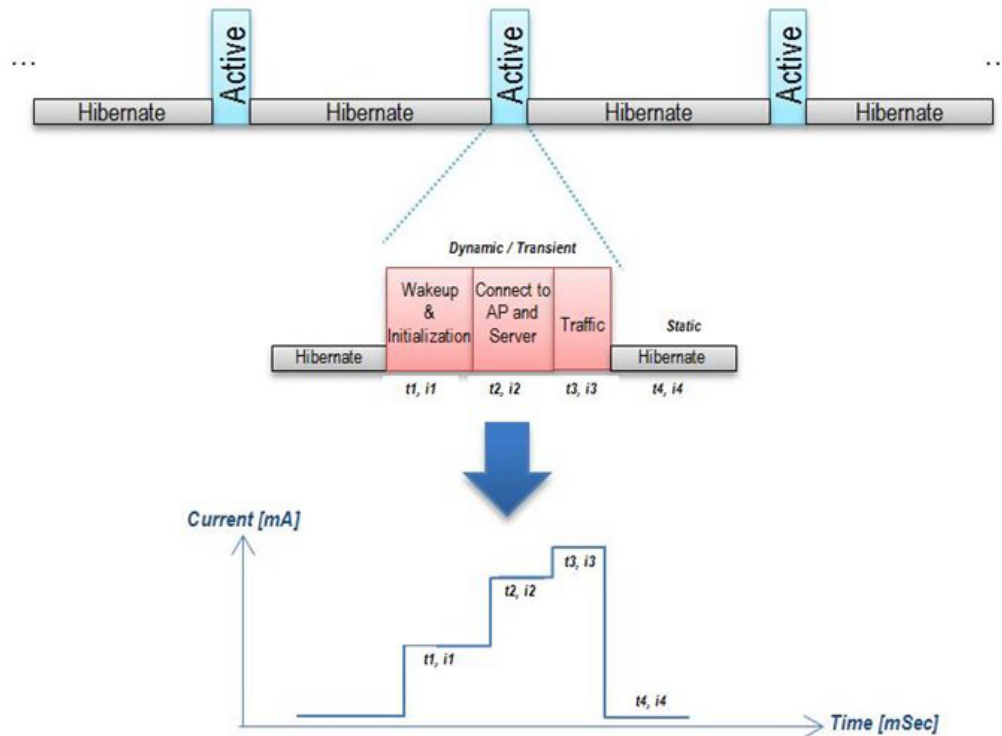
...

Hibernate

Active

Hibernate

Active

Hibernate

Active

Hibernate

...

Dynamic / Transient

Wakeup & Initialization

Connect to AP and Server

Traffic

Static

Hibernate

Hibernate

t1, i1

t2, i2

t3, i3

t4, i4

Current [mA]

t3, i3

t2, i2

t1, i1

t4, i4

Time [mSec]